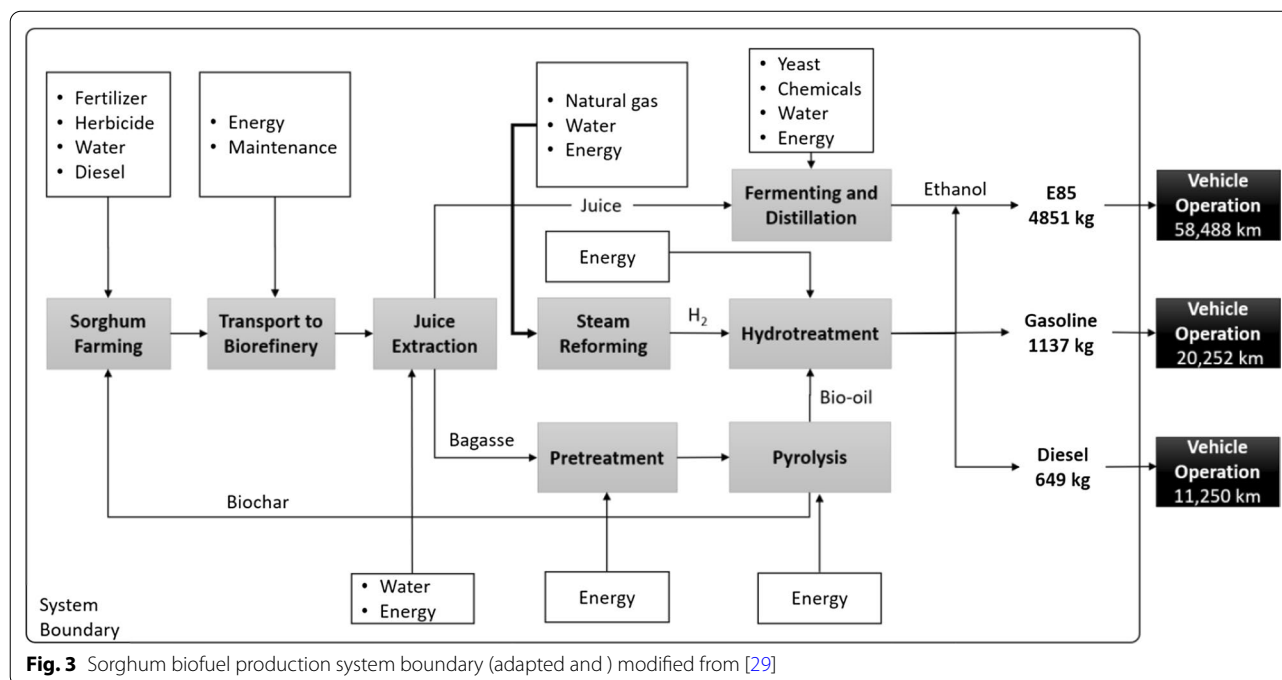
• Fertilizer
• Herbicide
• Water
• Diesel

• Energy
• Maintenance

• Natural gas
• Water
• Energy

• Yeast
• Chemicals
• Water
• Energy

Juice

Fermenting and Distillation

Ethanol

E85
4851 kg

Vehicle Operation
58,488 km

Energy

Sorghum Farming

Transport to Biorefinery

Juice Extraction

Steam Reforming

$H_2$

Hydrotreatment

Gasoline
1137 kg

Vehicle Operation
20,252 km

Bio-oil

Bagasse

Pretreatment

Pyrolysis

Diesel
649 kg

Vehicle Operation
11,250 km

Biochar

• Water
• Energy

Energy

Energy

System Boundary

**Fig. 3** Sorghum biofuel production system boundary (adapted and ) modified from [29]